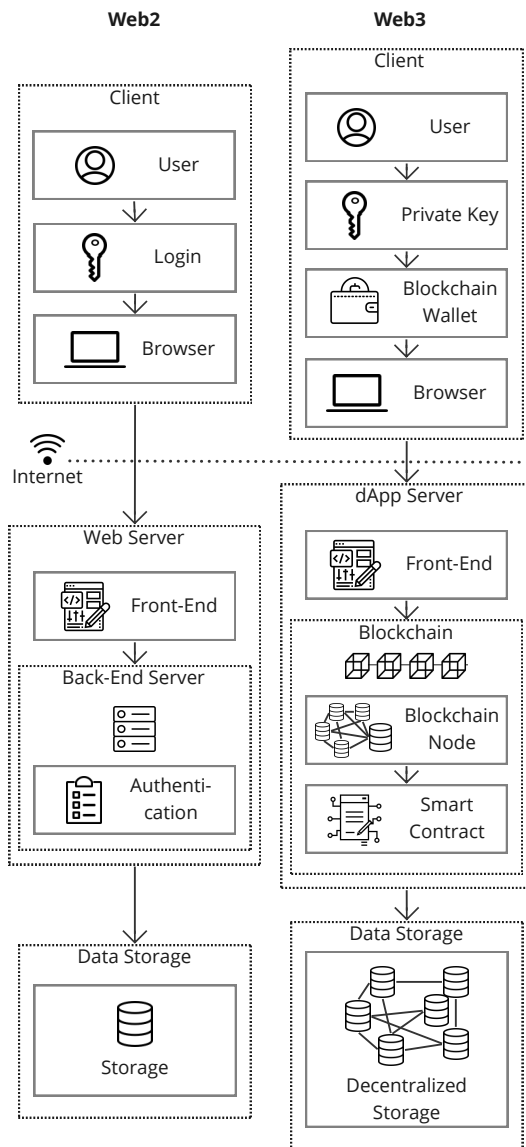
Web2

Client

User

Login

Browser

Internet

Web Server

Front-End

Back-End Server

Authentication

Data Storage

Storage

Web3

Client

User

Private Key

Blockchain Wallet

Browser

dApp Server

Front-End

Blockchain

Blockchain Node

Smart Contract

Data Storage

Decentralized Storage